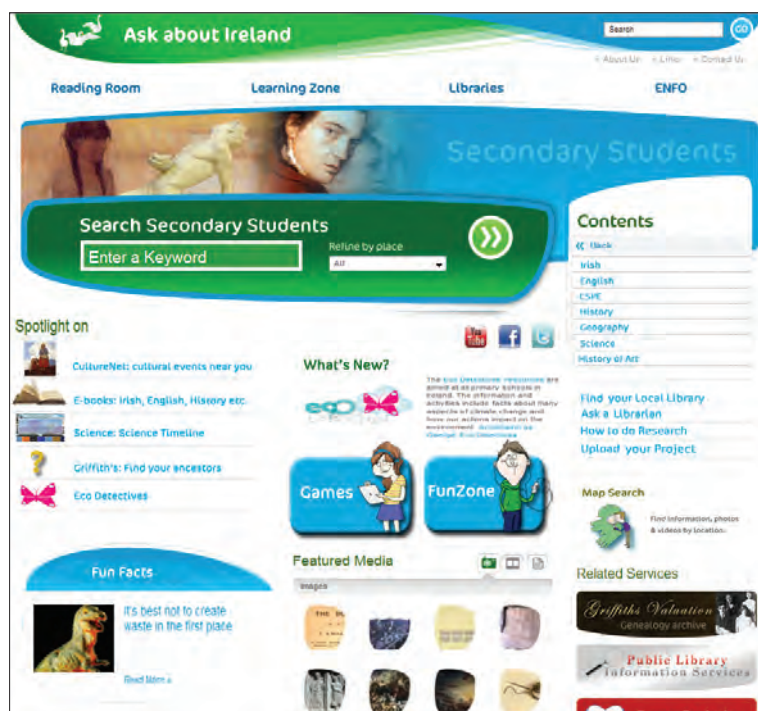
Ask about Ireland

Search GO

About Us | Links | Contact Us

Reading Room Learning Zone Libraries ENFO

Secondary Students

Search Secondary Students

Enter a Keyword

Refine by place

All

Contents

Back

Irish

English

CSPE

History

Geography

Science

History of Art

Find your Local Library

Ask a Librarian

How to do Research

Upload your Project

Spotlight on

CultureNet: cultural events near you

E-books: Irish, English, History etc.

Science: Science Timeline

Griffith's: Find your ancestors

Eco Detectives

You Tube

What's New?

eco

The Eco Detectives resources are aimed at all primary schools in Ireland. The information and activities include facts about many aspects of climate change and how our actions impact on the environment. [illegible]

Games

FunZone

Map Search

Find information, photos & videos by location.

Related Services

Griffiths Valuation

Genealogy archive

Public Library Information Services

Fun Facts

It's best not to create waste in the first place

Read More »

Featured Media

Images